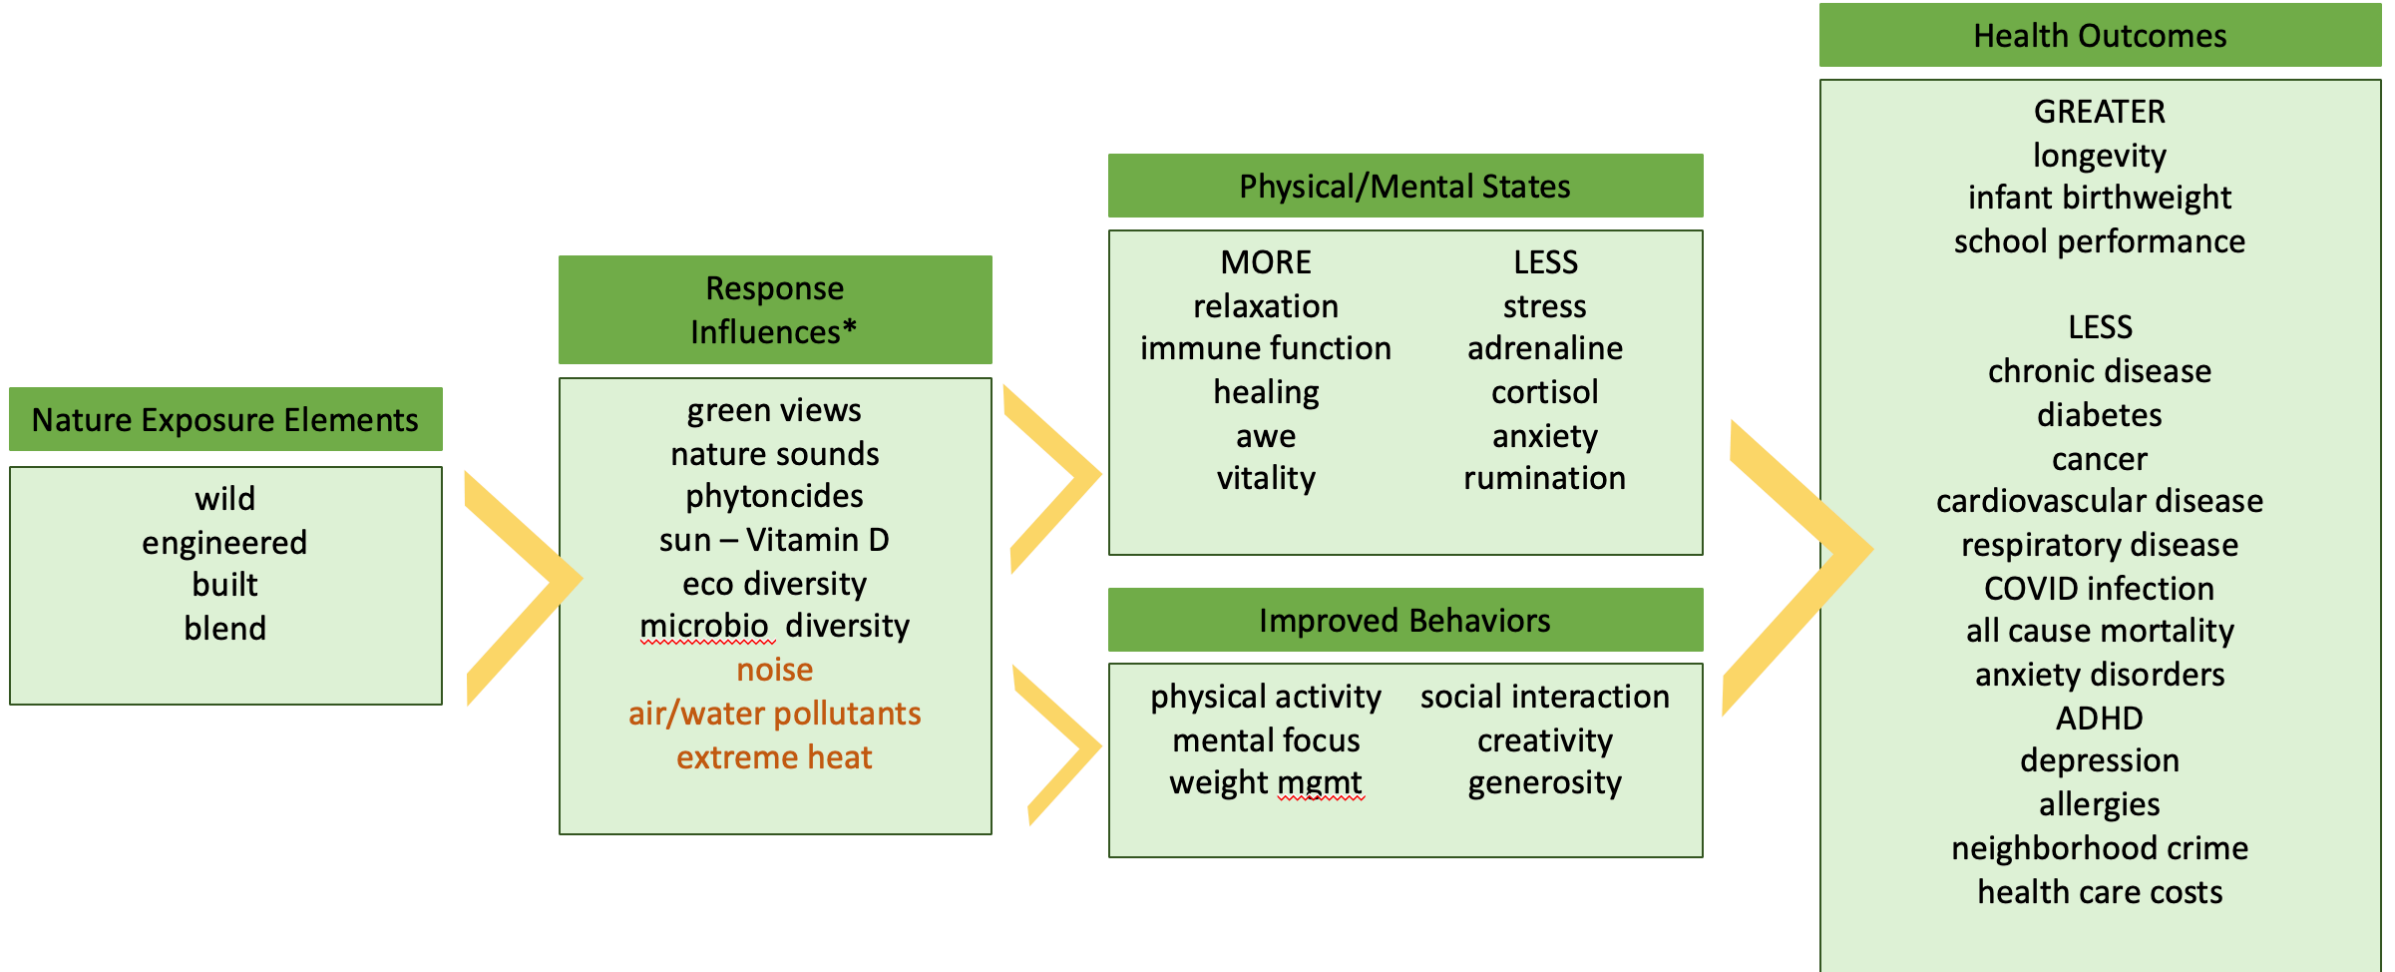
Nature Exposure Elements

wild
engineered
built
blend

Response Influences*

green views
nature sounds
phytoncides
sun – Vitamin D
eco diversity
microbio diversity
noise
air/water pollutants
extreme heat

Physical/Mental States

MORE
relaxation
immune function
healing
awe
vitality

LESS
stress
adrenaline
cortisol
anxiety
rumination

Improved Behaviors

physical activity
mental focus
weight mgmt

social interaction
creativity
generosity

Health Outcomes

GREATER
longevity
infant birthweight
school performance

LESS
chronic disease
diabetes
cancer
cardiovascular disease
respiratory disease
COVID infection
all cause mortality
anxiety disorders
ADHD
depression
allergies
neighborhood crime
health care costs